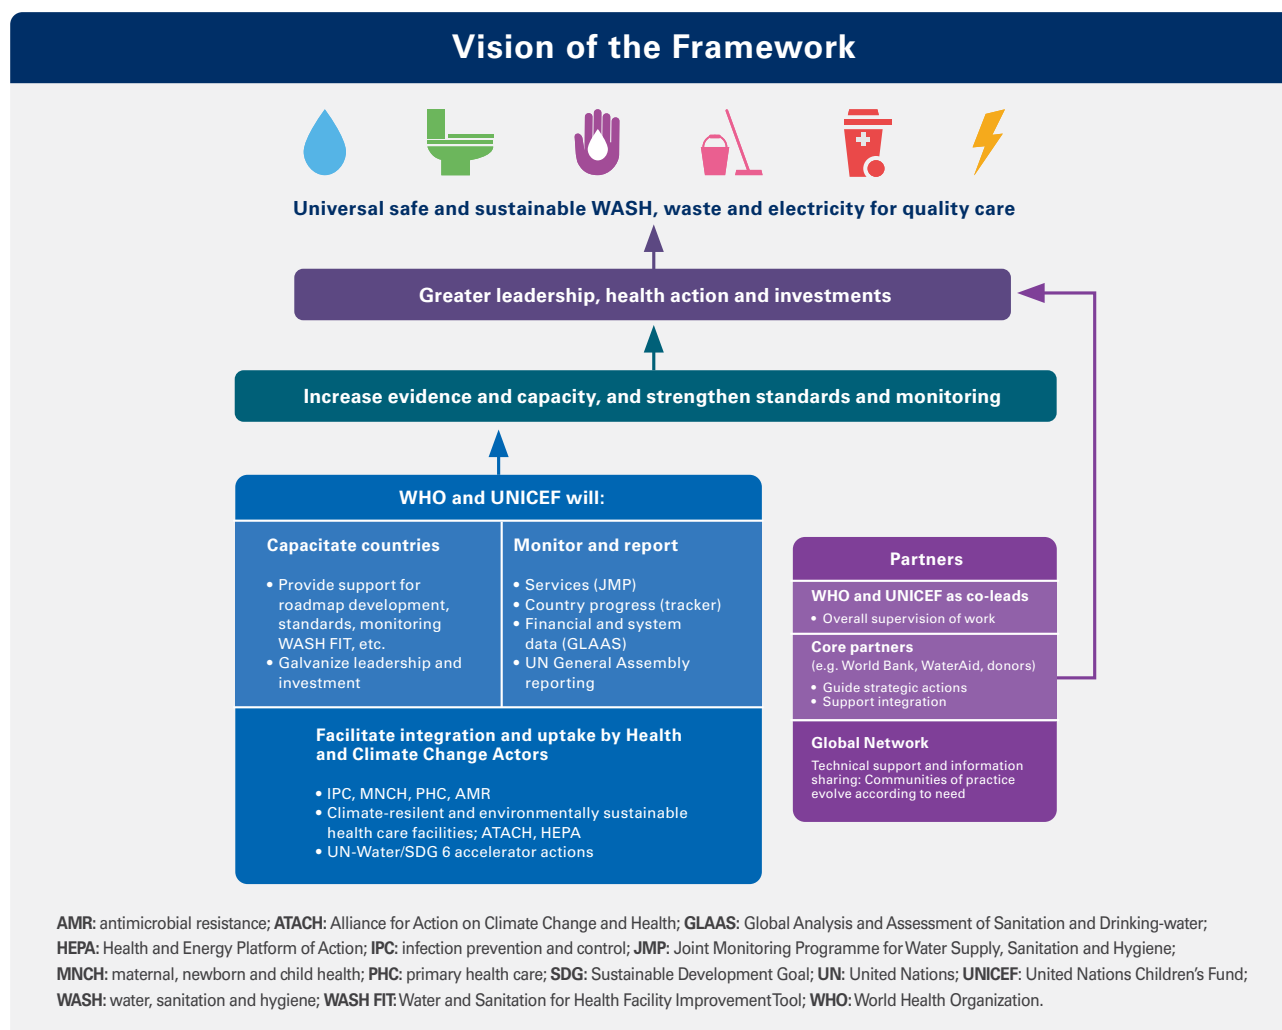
Vision of the Framework

Universal safe and sustainable WASH, waste and electricity for quality care

Greater leadership, health action and investments

Increase evidence and capacity, and strengthen standards and monitoring

WHO and UNICEF will:

Capacitate countries

• Provide support for roadmap development, standards, monitoring WASH FIT, etc.
• Galvanize leadership and investment

Monitor and report

• Services (JMP)
• Country progress (tracker)
• Financial and system data (GLAAS)
• UN General Assembly reporting

Facilitate integration and uptake by Health and Climate Change Actors

• IPC, MNCH, PHC, AMR
• Climate-resilent and environmentally sustainable health care facilities; ATACH, HEPA
• UN-Water/SDG 6 accelerator actions

Partners

WHO and UNICEF as co-leads
• Overall supervision of work

Core partners
(e.g. World Bank, WaterAid, donors)
• Guide strategic actions
• Support integration

Global Network
Technical support and information sharing: Communities of practice evolve according to need

AMR: antimicrobial resistance; ATACH: Alliance for Action on Climate Change and Health; GLAAS: Global Analysis and Assessment of Sanitation and Drinking-water; HEPA: Health and Energy Platform of Action; IPC: infection prevention and control; JMP: Joint Monitoring Programme for Water Supply, Sanitation and Hygiene; MNCH: maternal, newborn and child health; PHC: primary health care; SDG: Sustainable Development Goal; UN: United Nations; UNICEF: United Nations Children's Fund; WASH: water, sanitation and hygiene; WASH FIT: Water and Sanitation for Health Facility Improvement Tool; WHO: World Health Organization.